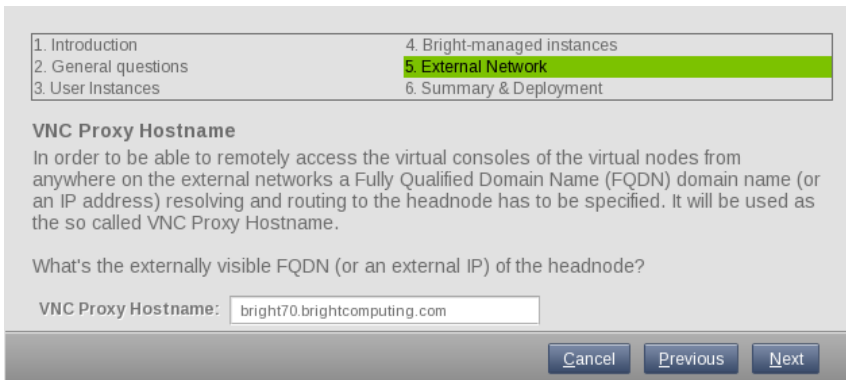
1. Introduction
2. General questions
3. User Instances
4. Bright-managed instances
5. External Network
6. Summary & Deployment

VNC Proxy Hostname

In order to be able to remotely access the virtual consoles of the virtual nodes from anywhere on the external networks a Fully Qualified Domain Name (FQDN) domain name (or an IP address) resolving and routing to the headnode has to be specified. It will be used as the so called VNC Proxy Hostname.

What's the externally visible FQDN (or an external IP) of the headnode?

VNC Proxy Hostname: bright70.brightcomputing.com

Cancel Previous Next